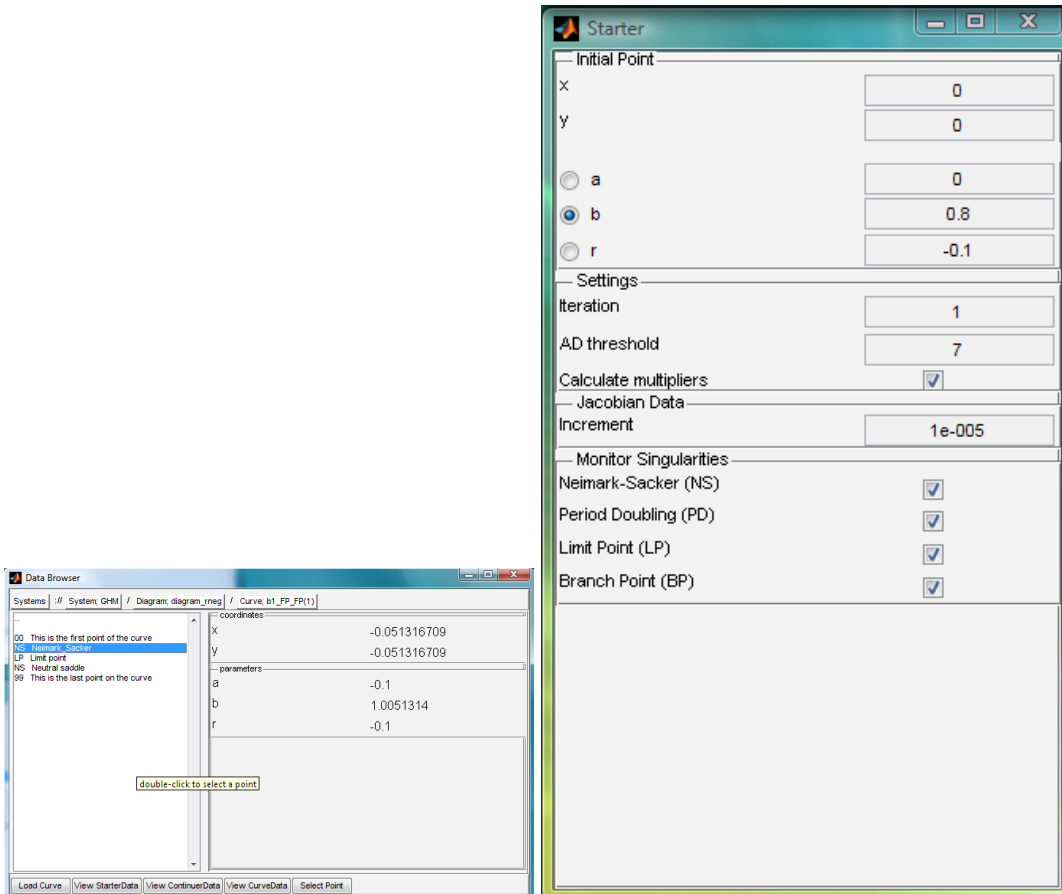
Starter

Initial Point
x 0
y 0
a 0
b 0.8
r -0.1

Settings
Iteration 1
AD threshold 7
Calculate multipliers

Jacobian Data
Increment 1e-005

Monitor Singularities
Neimark-Sacker (NS)
Period Doubling (PD)
Limit Point (LP)
Branch Point (BP)

Data Browser

Systems :// System; GHM / Diagram; diagram_rneg / Curve; b1_FP_FP(1)

..
00 This is the first point of the curve
NS Neimark_Sacker
LP Limit point
NS Neutral saddle
99 This is the last point on the curve

coordinates
x -0.051316709
y -0.051316709

parameters
a -0.1
b 1.0051314
r -0.1

double-click to select a point

Load Curve | View StarterData | View ContinuerData | View CurveData | Select Point